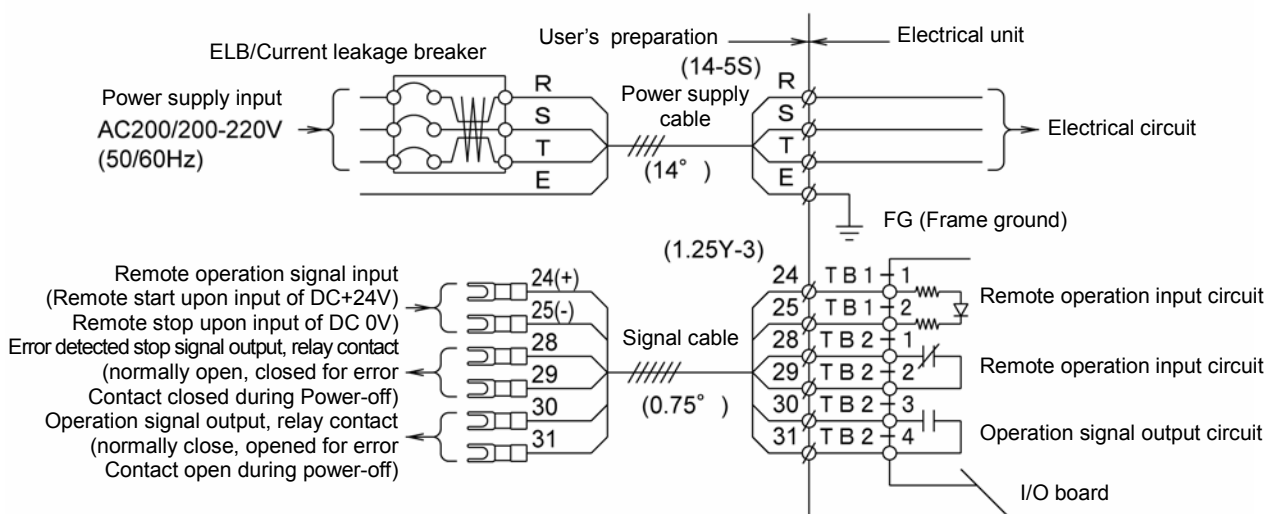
User's preparation

Electrical unit

ELB/Current leakage breaker

(14-5S)

Power supply input
AC200/200-220V
(50/60Hz)

R
S
T
E

Power supply cable

(14° )

R
S
T
E

Electrical circuit

FG (Frame ground)

(1.25Y-3)

Remote operation signal input
(Remote start upon input of DC+24V)
Remote stop upon input of DC 0V)

24(+)
25(-)

Error detected stop signal output, relay contact
(normally open, closed for error
Contact closed during Power-off)

28
29

Signal cable

(0.75° )

Operation signal output, relay contact
(normally close, opened for error
Contact open during power-off)

30
31

24 TB1 1
25 TB1 2
28 TB2 1
29 TB2 2
30 TB2 3
31 TB2 4

Remote operation input circuit

Remote operation input circuit

Operation signal output circuit

I/O board